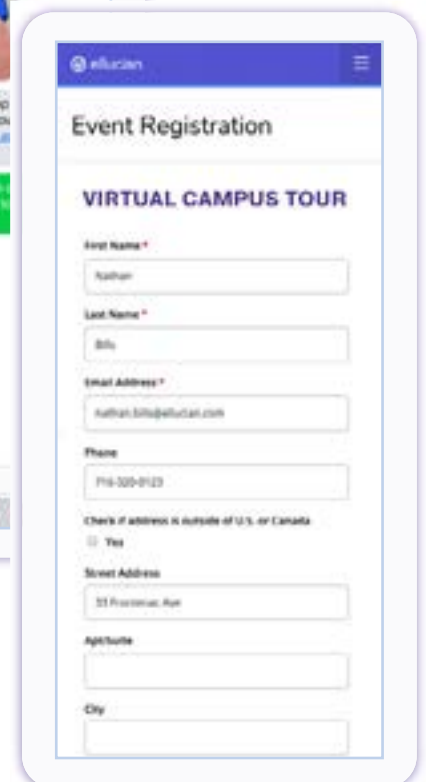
ellucian

Event Registration

VIRTUAL CAMPUS TOUR

First Name *

Nathan

Last Name *

Bills

Email Address *

nathan.bills@ellucian.com

Phone

716-320-0123

Check if address is outside of U.S. or Canada

Yes

Street Address

33 Frontenac Ave

Apt/suite

City